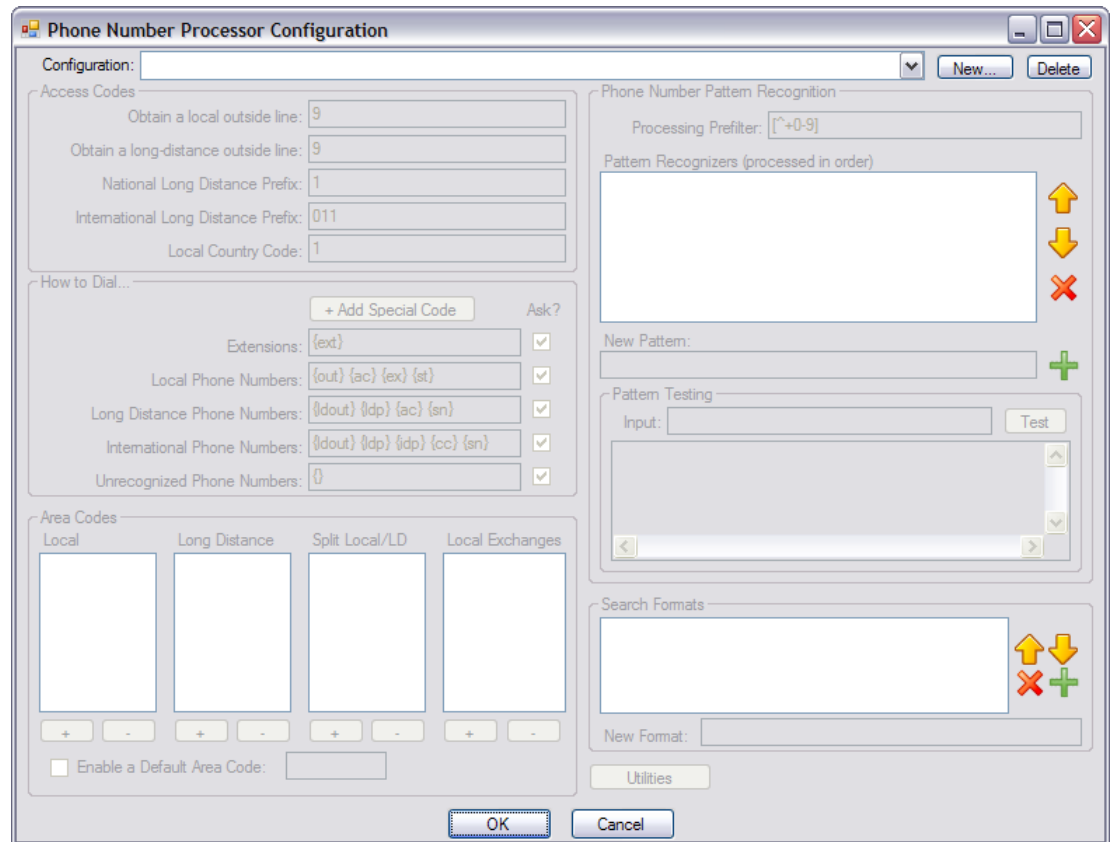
Phone Number Processor Configuration

Configuration:

New...

Delete

Access Codes

Obtain a local outside line: 9

Obtain a long-distance outside line: 9

National Long Distance Prefix: 1

International Long Distance Prefix: 011

Local Country Code: 1

How to Dial...

+ Add Special Code

Ask?

Extensions: {ext}

Local Phone Numbers: {out} {ac} {ex} {st}

Long Distance Phone Numbers: {ldout} {ldp} {ac} {sn}

International Phone Numbers: {ldout} {ldp} {idp} {cc} {sn}

Unrecognized Phone Numbers: {}

Area Codes

Local

Long Distance

Split Local/LD

Local Exchanges

+ -

+ -

+ -

+ -

Enable a Default Area Code:

Phone Number Pattern Recognition

Processing Prefilter: [^+0-9]

Pattern Recognizers (processed in order)

New Pattern:

Pattern Testing

Input:

Test

Search Formats

New Format:

Utilities

OK

Cancel